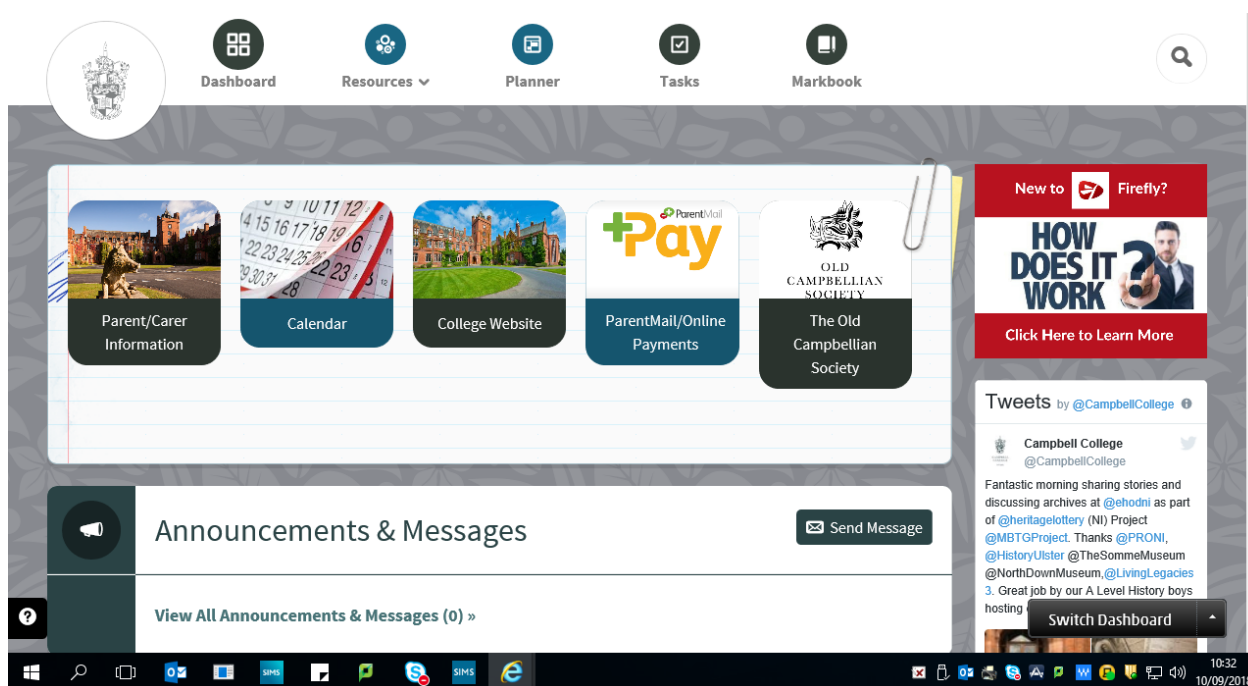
Dashboard
Resources
Planner
Tasks
Markbook

Parent/Carer Information
Calendar
College Website
ParentMail
+Pay
ParentMail/Online Payments
OLD CAMPBELLIAN SOCIETY
The Old Campbellian Society

New to Firefly?
HOW DOES IT WORK?
Click Here to Learn More

Tweets by @CampbellCollege
Campbell College
@CampbellCollege
Fantastic morning sharing stories and discussing archives at @ehodni as part of @heritagelottery (NI) Project @MBTGProject. Thanks @PRONI, @HistoryUlster @TheSommeMuseum @NorthDownMuseum,@LivingLegacies3. Great job by our A Level History boys hosting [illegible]

Announcements & Messages
Send Message
View All Announcements & Messages (0) »

Switch Dashboard

SIMS
SIMS
10:32
10/09/201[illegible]